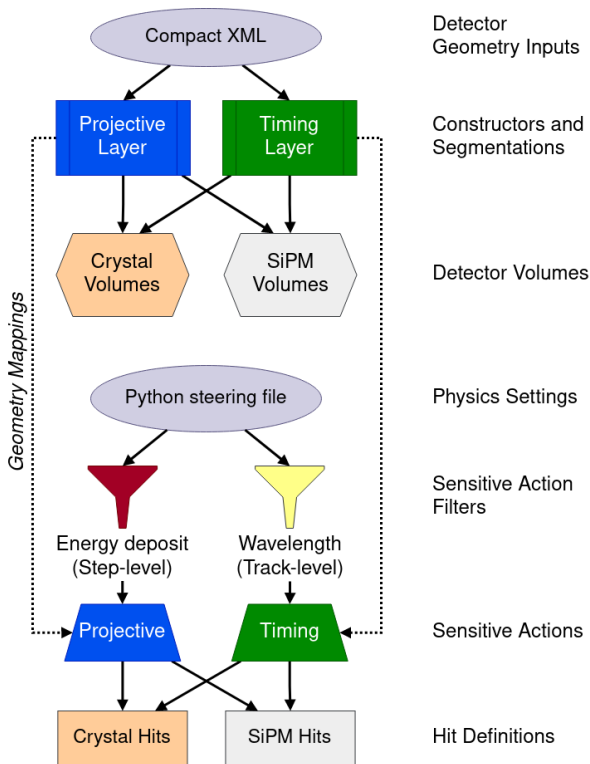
Compact XML

Detector Geometry Inputs

Projective Layer

Timing Layer

Constructors and Segmentations

Crystal Volumes

SiPM Volumes

Detector Volumes

Geometry Mappings

Python steering file

Physics Settings

Sensitive Action Filters

Energy deposit (Step-level)

Wavelength (Track-level)

Projective

Timing

Sensitive Actions

Crystal Hits

SiPM Hits

Hit Definitions